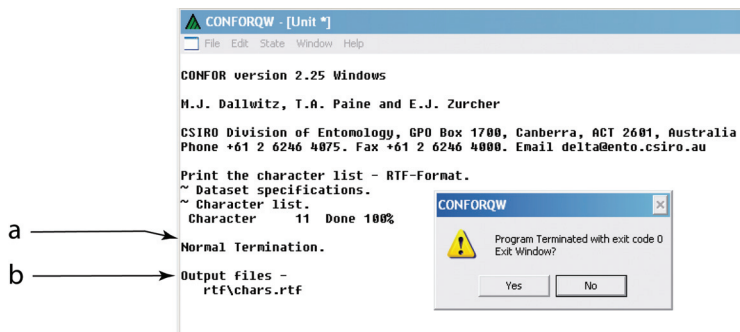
CONFORQW - [Unit *]

File Edit State Window Help

CONFOR version 2.25 Windows

M.J. Dallwitz, T.A. Paine and E.J. Zurcher

CSIRO Division of Entomology, GPO Box 1700, Canberra, ACT 2601, Australia
Phone +61 2 6246 4075. Fax +61 2 6246 4000. Email delta@ento.csiro.au

Print the character list - RTF-Format.
~ Dataset specifications.
~ Character list.
Character 11 Done 100%

a

Normal Termination.

b

Output files -
rtf\chars.rtf

CONFORQW

Program Terminated with exit code 0
Exit Window?

Yes No